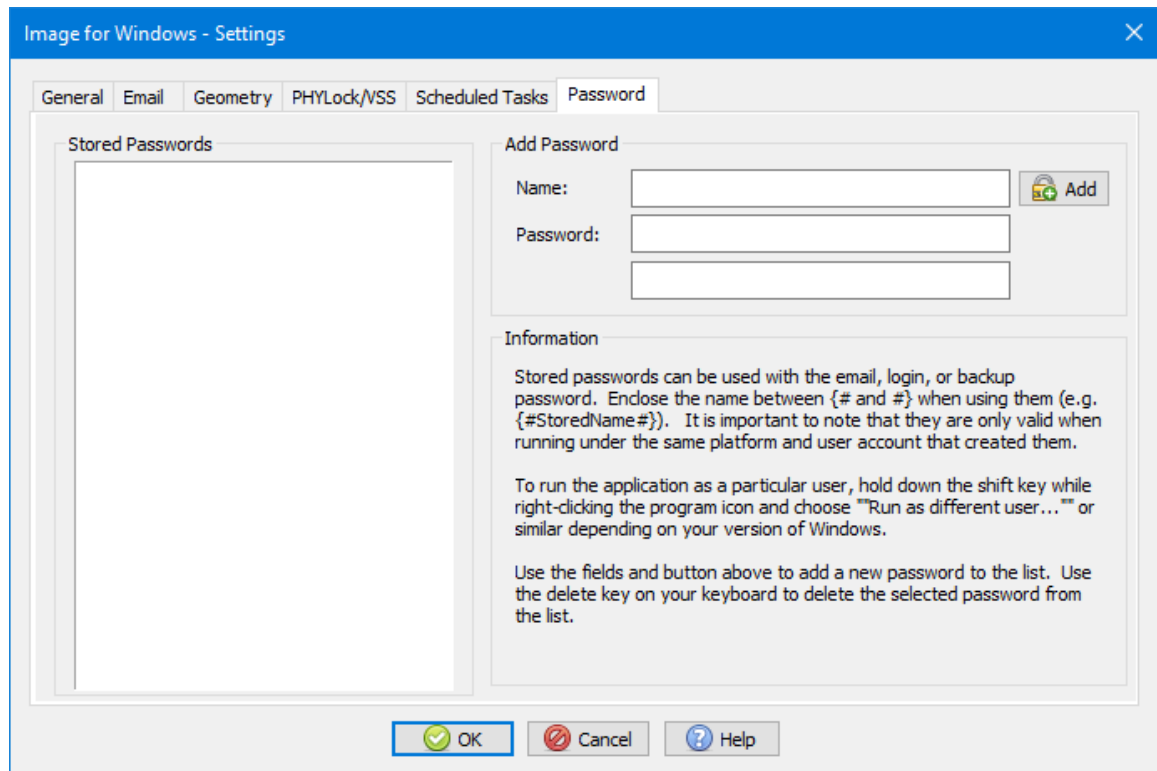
Image for Windows - Settings

General Email Geometry PHYLock/VSS Scheduled Tasks Password

Stored Passwords

Add Password

Name:

Add

Password:

Information

Stored passwords can be used with the email, login, or backup password. Enclose the name between {# and #} when using them (e.g. {#StoredName#}). It is important to note that they are only valid when running under the same platform and user account that created them.

To run the application as a particular user, hold down the shift key while right-clicking the program icon and choose ""Run as different user..."" or similar depending on your version of Windows.

Use the fields and button above to add a new password to the list. Use the delete key on your keyboard to delete the selected password from the list.

OK Cancel Help